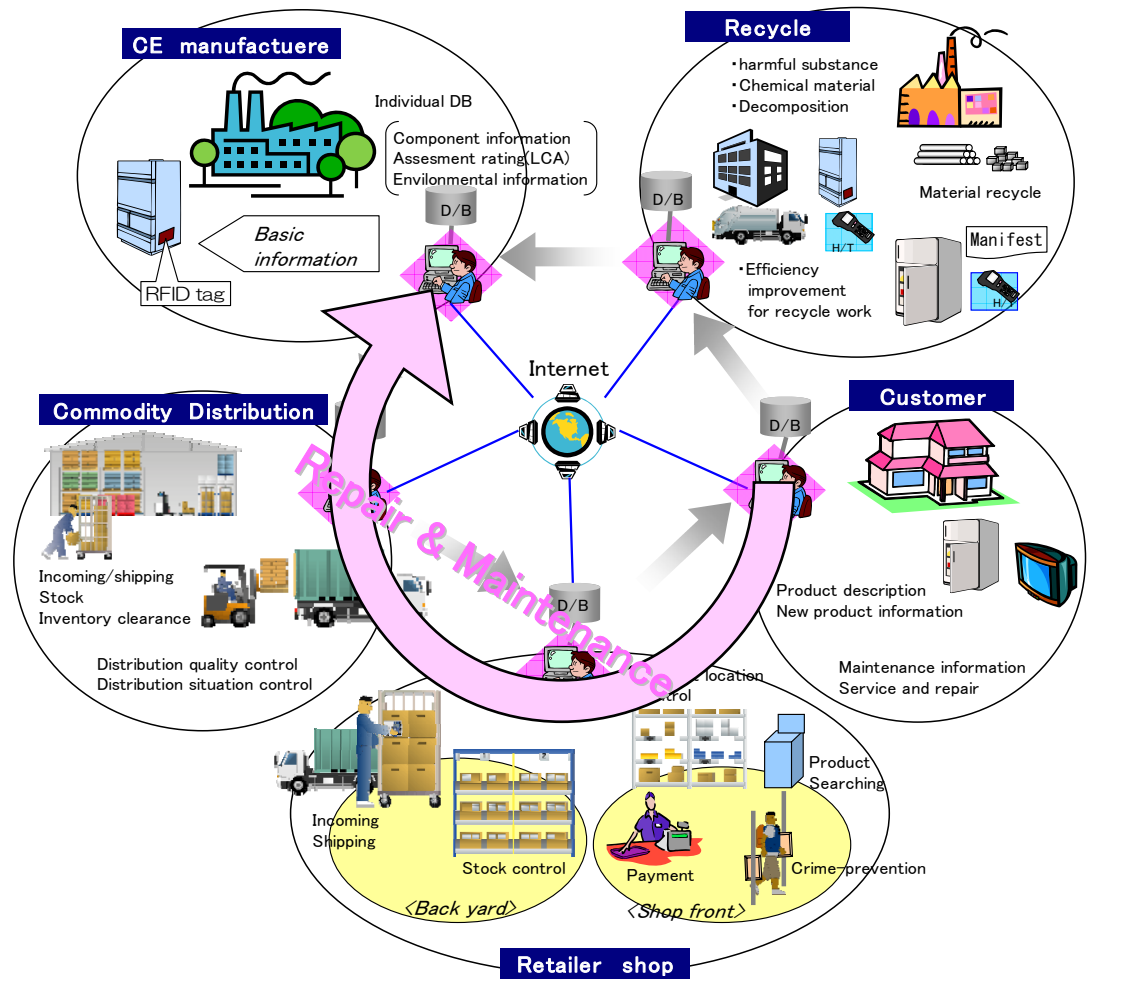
CE manufactuere

Individual DB

Component information
Assesment rating(LCA)
Envilonmental information

D/B

Basic information

RFID tag

Recycle

・harmful substance
・Chemical material
・Decomposition

Material recycle

D/B

H/T

Manifest

・Efficiency improvement for recycle work

H/

Internet

Commodity Distribution

Incoming/shipping
Stock
Inventory clearance

Distribution quality control
Distribution situation control

Repair & Maintenance

D/B

Customer

D/B

Product description
New product information

Maintenance information
Service and repair

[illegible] location
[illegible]trol

Product Searching

Incoming
Shipping

Stock control

Payment

Crime prevention

<Back yard>

<Shop front>

Retailer shop